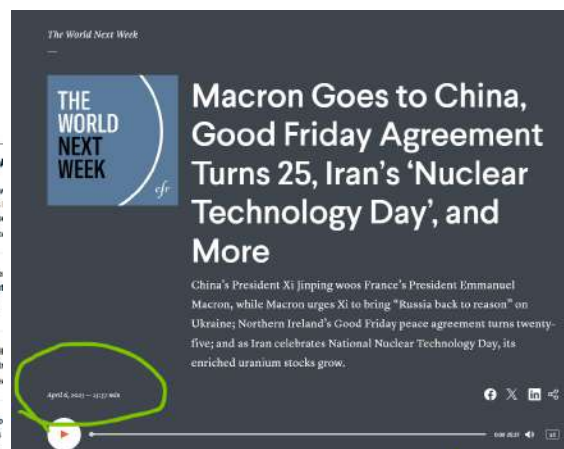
The World Next Week

THE WORLD NEXT WEEK cfr

Macron Goes to China, Good Friday Agreement Turns 25, Iran's 'Nuclear Technology Day', and More

China's President Xi Jinping woos France's President Emmanuel Macron, while Macron urges Xi to bring "Russia back to reason" on Ukraine; Northern Ireland's Good Friday peace agreement turns twenty-five; and as Iran celebrates National Nuclear Technology Day, its enriched uranium stocks grow.

April 6, 2023 — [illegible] min

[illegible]